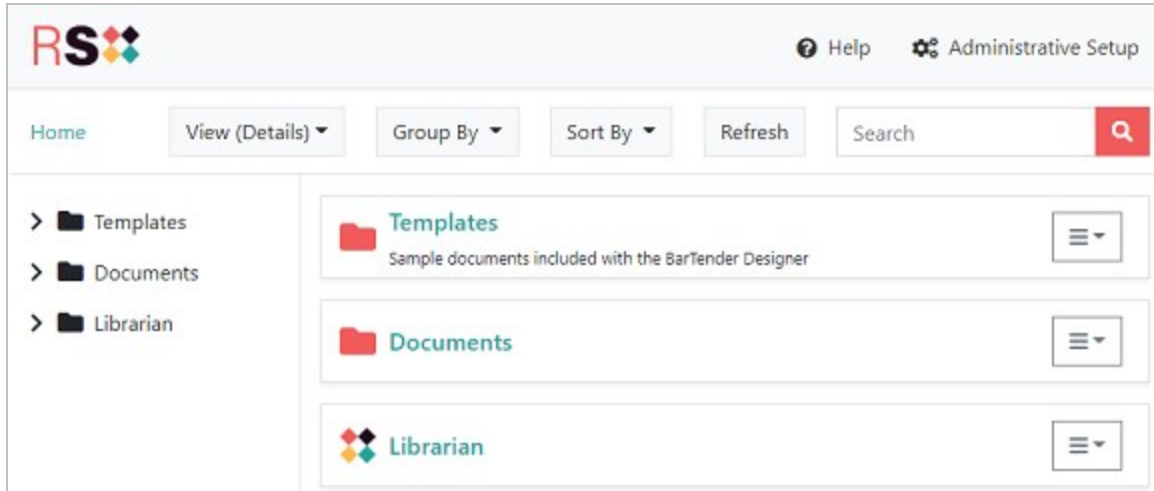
RS

Help Administrative Setup

Home View (Details) Group By Sort By Refresh Search

Templates
Documents
Librarian

Templates
Sample documents included with the BarTender Designer

Documents

Librarian